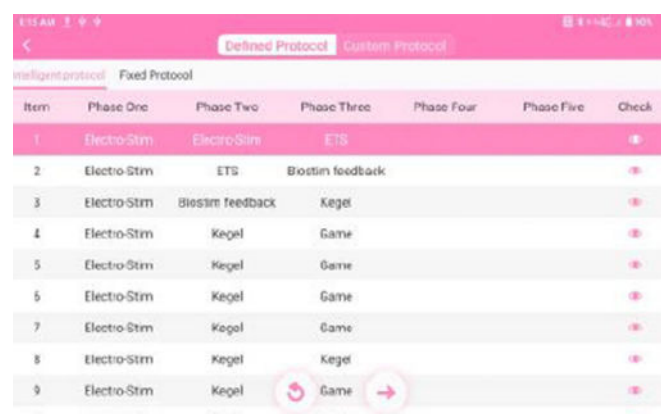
E:15 AM

Defined Protocol Custom Protocol

ntelligent protocol Fixed Protocol

| Item | Phase One | Phase Two | Phase Three | Phase Four | Phase Five | Check |
|---|---|---|---|---|---|---|
| 1 | Electro-Stim | Electro-Stim | ETS | | | |
| 2 | Electro-Stim | ETS | Biostim feedback | | | |
| 3 | Electro-Stim | Biostim feedback | Kegel | | | |
| 4 | Electro-Stim | Kegel | Game | | | |
| 5 | Electro-Stim | Kegel | Game | | | |
| 6 | Electro-Stim | Kegel | Game | | | |
| 7 | Electro-Stim | Kegel | Game | | | |
| 8 | Electro-Stim | Kegel | Kegel | | | |
| 9 | Electro-Stim | Kegel | Game | | | |